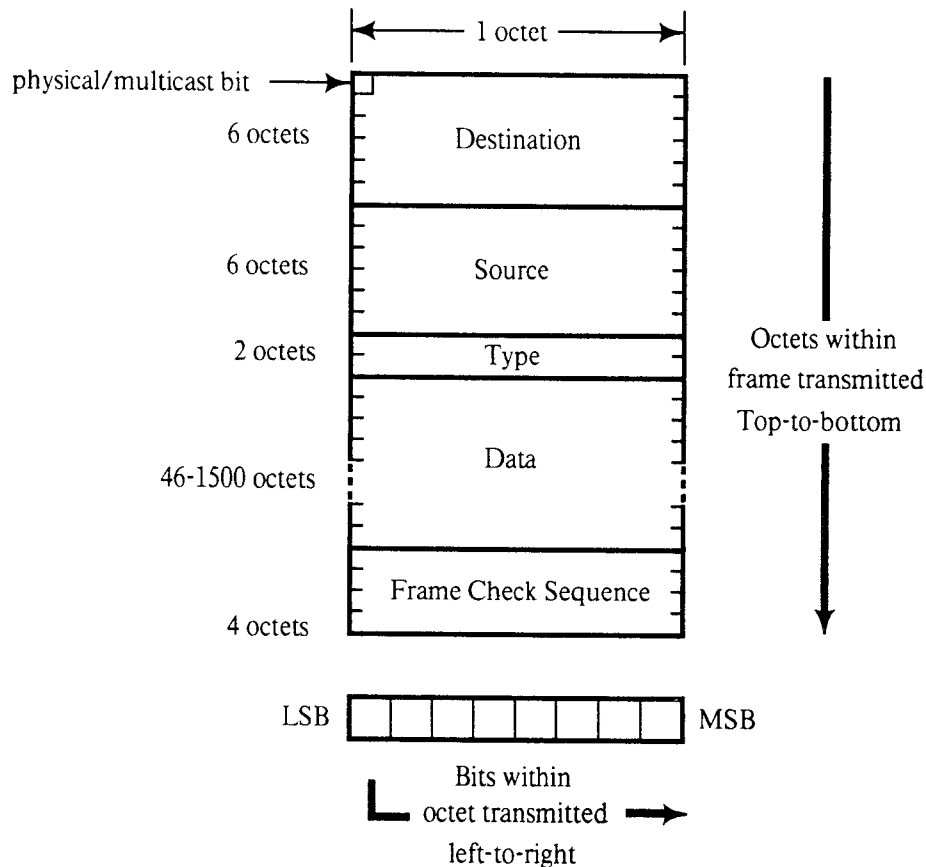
1 octet

physical/multicast bit

6 octets

Destination

6 octets

Source

2 octets

Type

46-1500 octets

Data

Frame Check Sequence

4 octets

Octets within frame transmitted Top-to-bottom

LSB

MSB

Bits within octet transmitted left-to-right